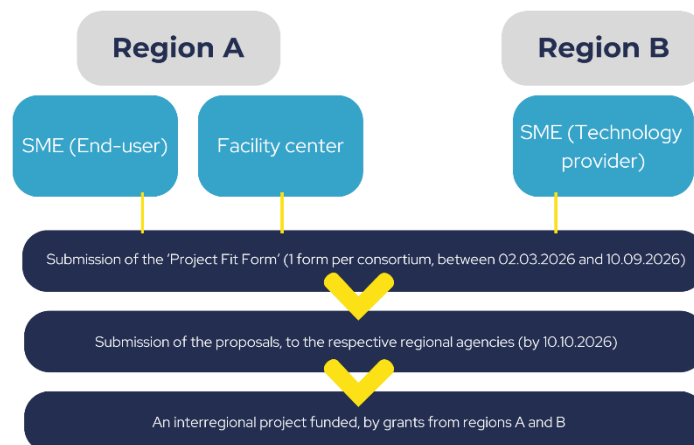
Region A

Region B

SME (End-user)

Facility center

SME (Technology provider)

Submission of the 'Project Fit Form' (1 form per consortium, between 02.03.2026 and 10.09.2026)

Submission of the proposals, to the respective regional agencies (by 10.10.2026)

An interregional project funded, by grants from regions A and B